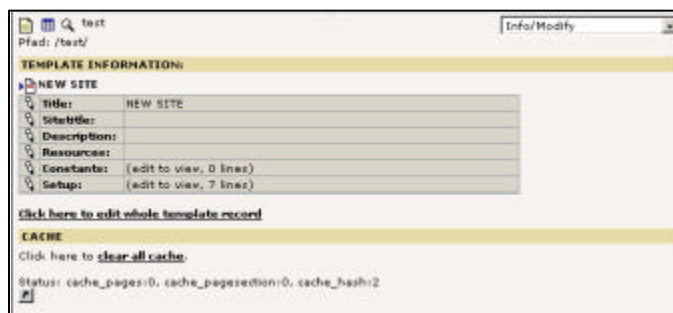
test
Pfad: /test/

Info/Modify

TEMPLATE INFORMATION:

NEW SITE

| | |
|---|---|
| Title: | NEW SITE |
| Sitetitle: | |
| Description: | |
| Resources: | |
| Constants: | (edit to view, 0 lines) |
| Setup: | (edit to view, 7 lines) |

Click here to edit whole template record

CACHE

Click here to clear all cache.

Status: cache_pages:0, cache_pagesection:0, cache_hash:2